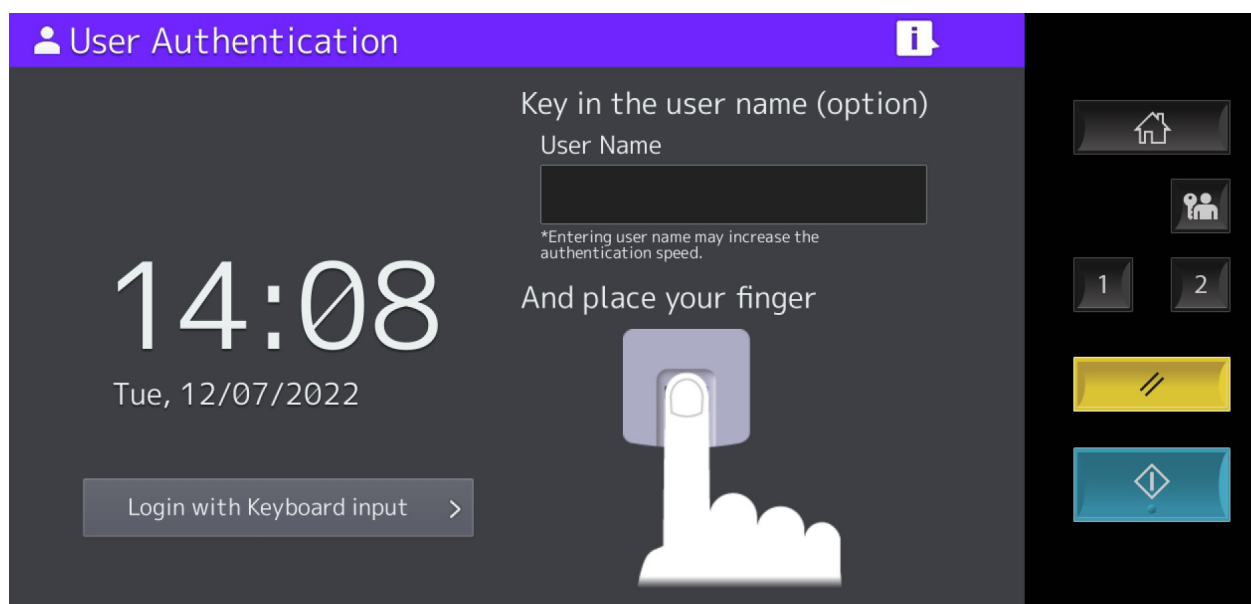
User Authentication

i

14:08

Tue, 12/07/2022

Key in the user name (option)

User Name

*Entering user name may increase the authentication speed.

And place your finger

Login with Keyboard input >

1

2